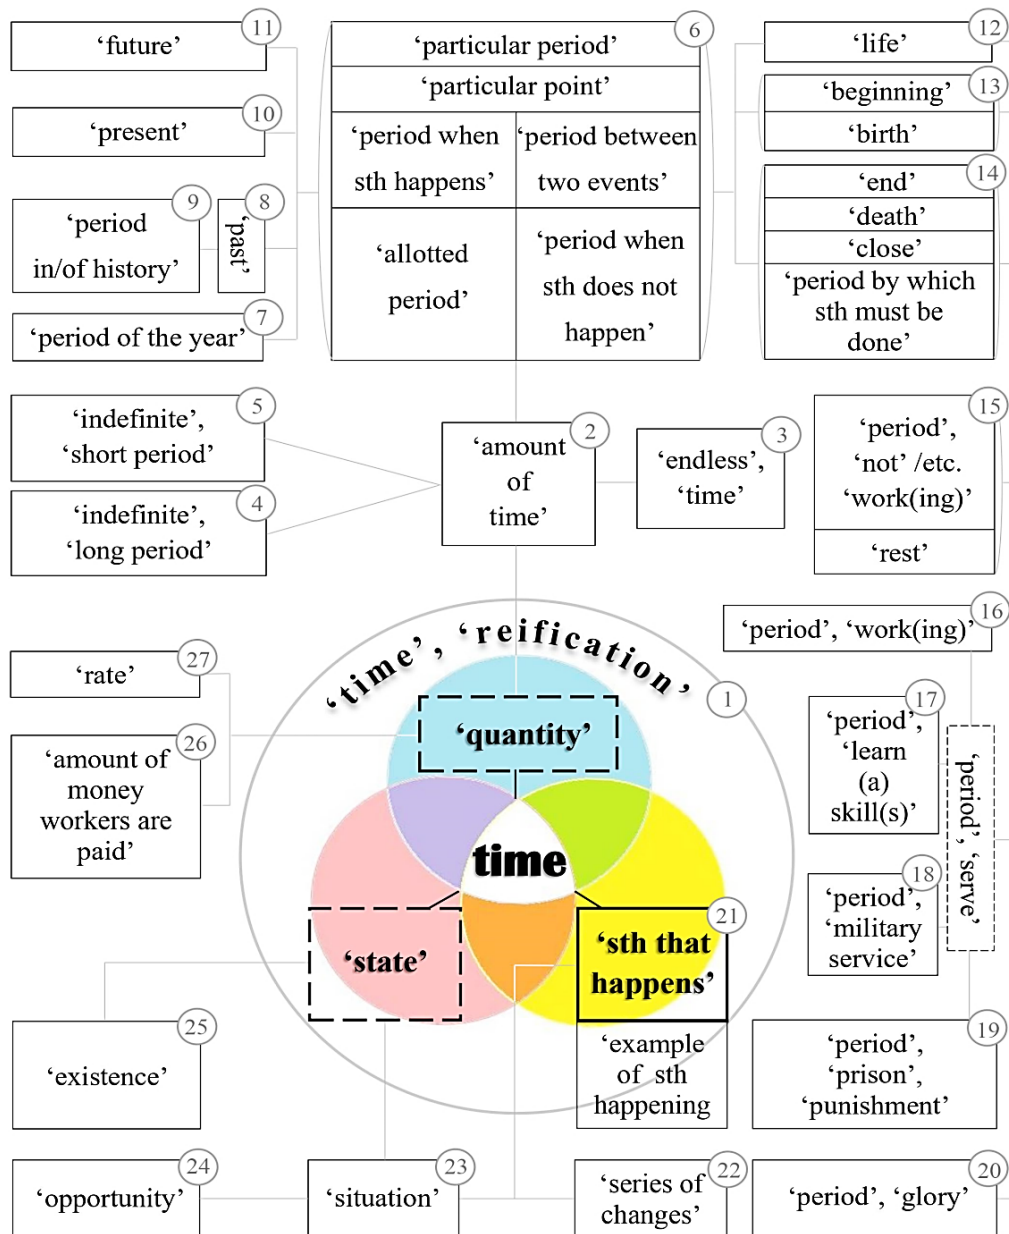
11
'future'

10
'present'

9
'period in/of history'

8
'past'

7
'period of the year'

6
'particular period'
'particular point'
'period when sth happens'
'period between two events'
'allotted period'
'period when sth does not happen'

12
'life'

13
'beginning'
'birth'

14
'end'
'death'
'close'
'period by which sth must be done'

5
'indefinite', 'short period'

4
'indefinite', 'long period'

2
'amount of time'

3
'endless', 'time'

15
'period', 'not' /etc. 'work(ing)'
'rest'

16
'period', 'work(ing)'

'time', 'reification'
1

27
'rate'

26
'amount of money workers are paid'

'quantity'

time

'state'

21
'sth that happens'

17
'period', 'learn (a) skill(s)'

'period', 'serve'

18
'period', 'military service'

25
'existence'

'example of sth happening'

19
'period', 'prison', 'punishment'

24
'opportunity'

23
'situation'

22
'series of changes'

20
'period', 'glory'